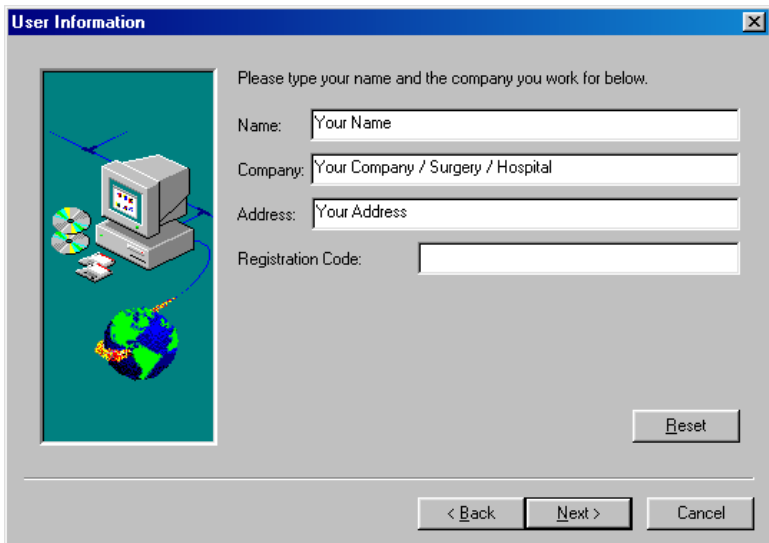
User Information

Please type your name and the company you work for below.

Name: Your Name

Company: Your Company / Surgery / Hospital

Address: Your Address

Registration Code:

Reset

< Back

Next >

Cancel